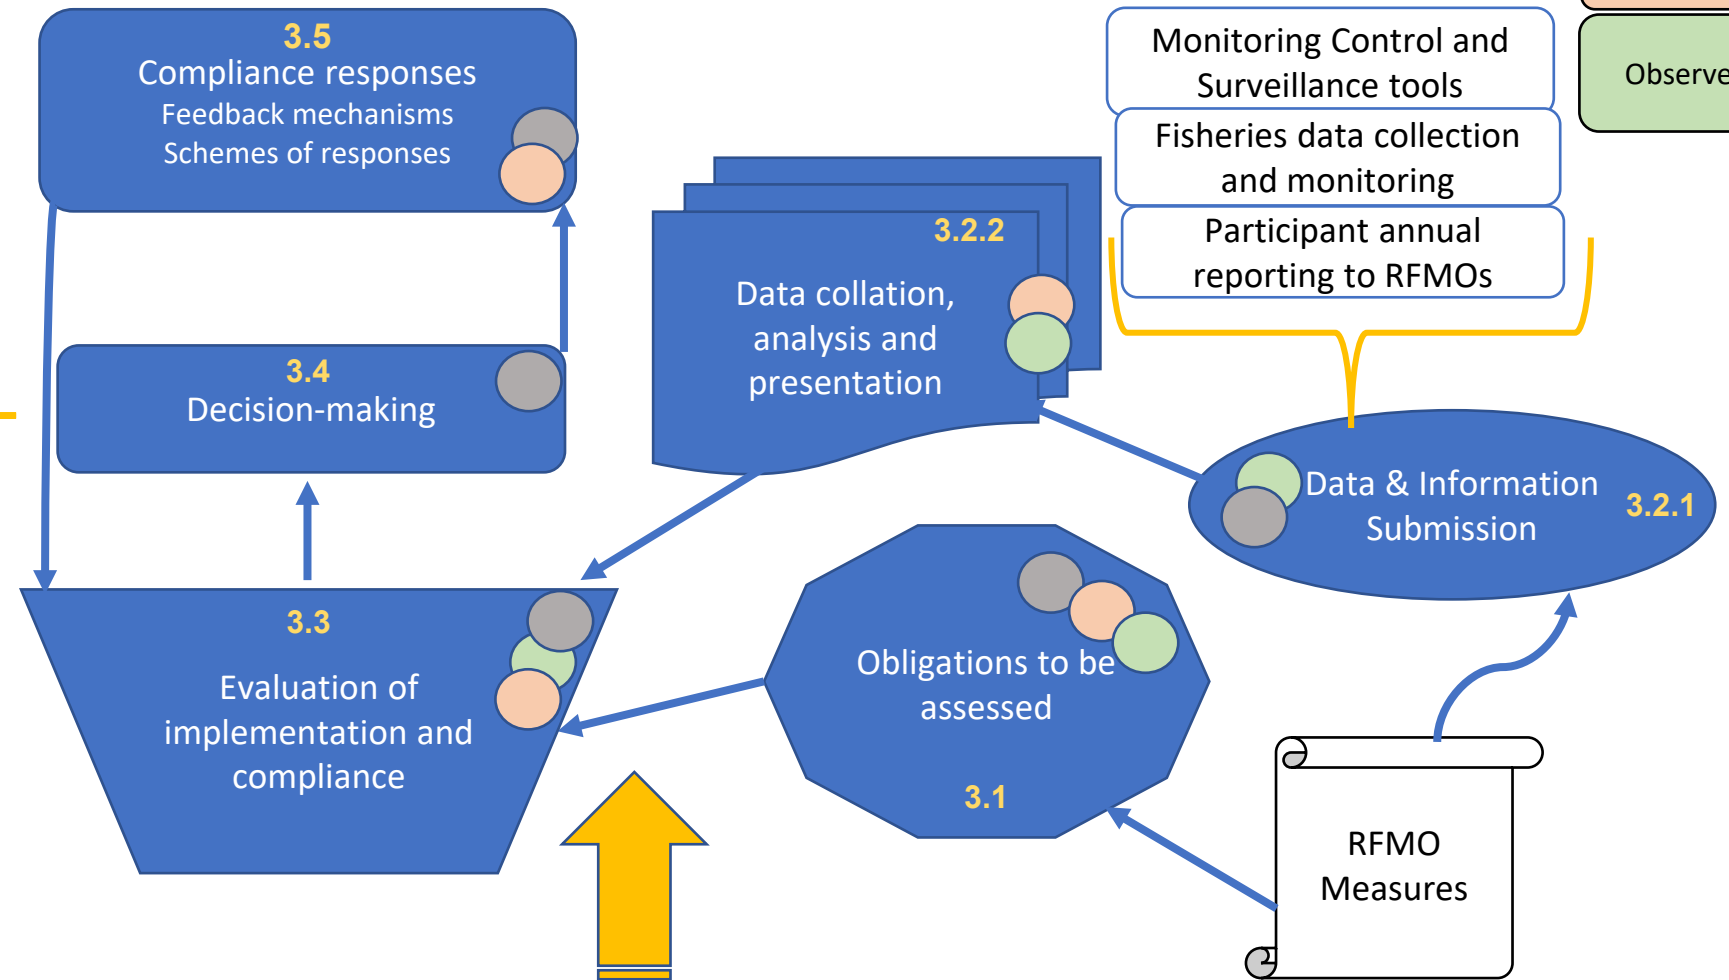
3.5
Compliance responses
Feedback mechanisms
Schemes of responses

Monitoring Control and Surveillance tools

Observe

Fisheries data collection and monitoring

Participant annual reporting to RFMOs

3.2.2
Data collation, analysis and presentation

3.4
Decision-making

Data & Information Submission

3.2.1

3.3
Evaluation of implementation and compliance

Obligations to be assessed

3.1

RFMO Measures